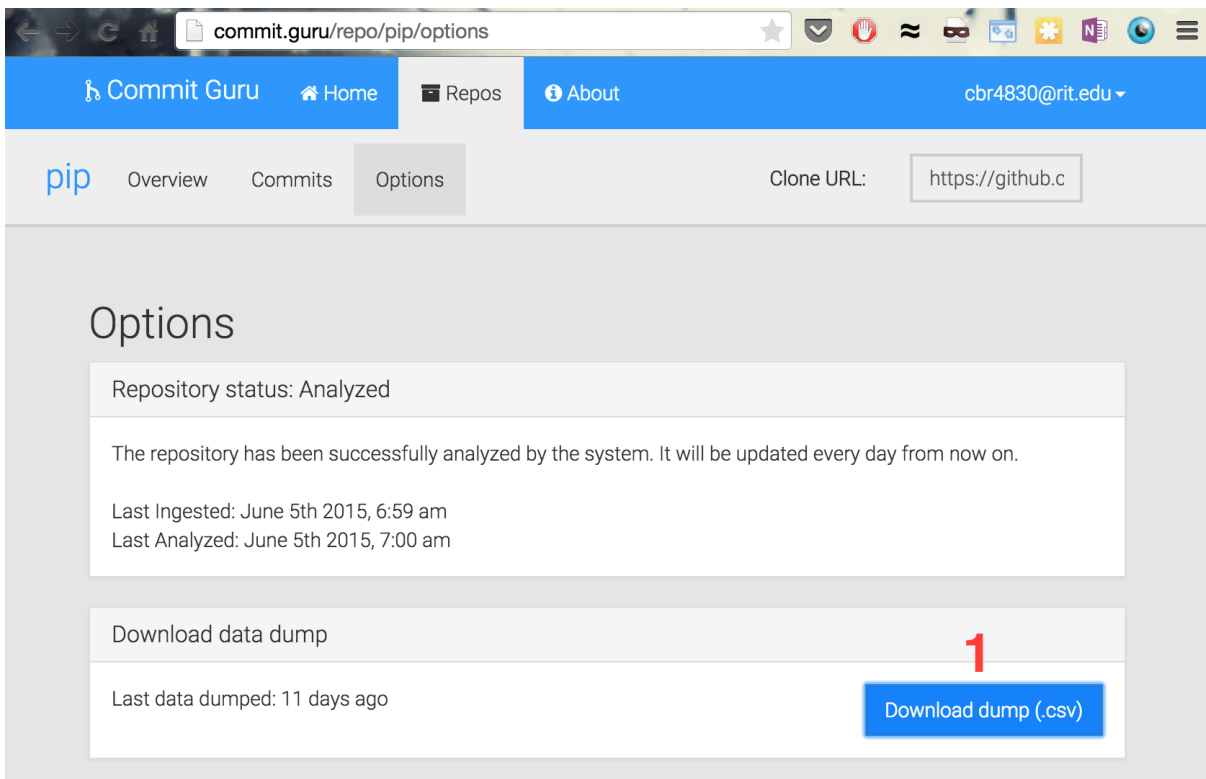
commit.guru/repo/pip/options

Commit Guru Home Repos About cbr4830@rit.edu

pip Overview Commits Options Clone URL: https://github.c

Options

Repository status: Analyzed

The repository has been successfully analyzed by the system. It will be updated every day from now on.

Last Ingested: June 5th 2015, 6:59 am
Last Analyzed: June 5th 2015, 7:00 am

Download data dump

1

Last data dumped: 11 days ago

Download dump (.csv)